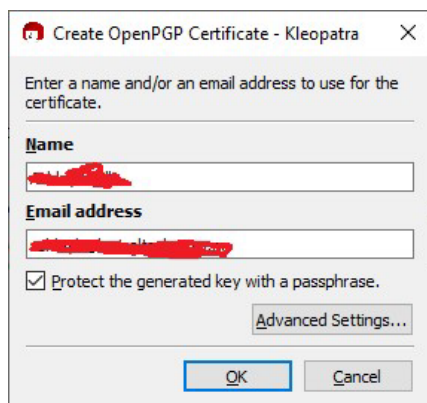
Create OpenPGP Certificate - Kleopatra

Enter a name and/or an email address to use for the certificate.

Name

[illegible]

Email address

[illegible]

Protect the generated key with a passphrase.

Advanced Settings...

OK

Cancel